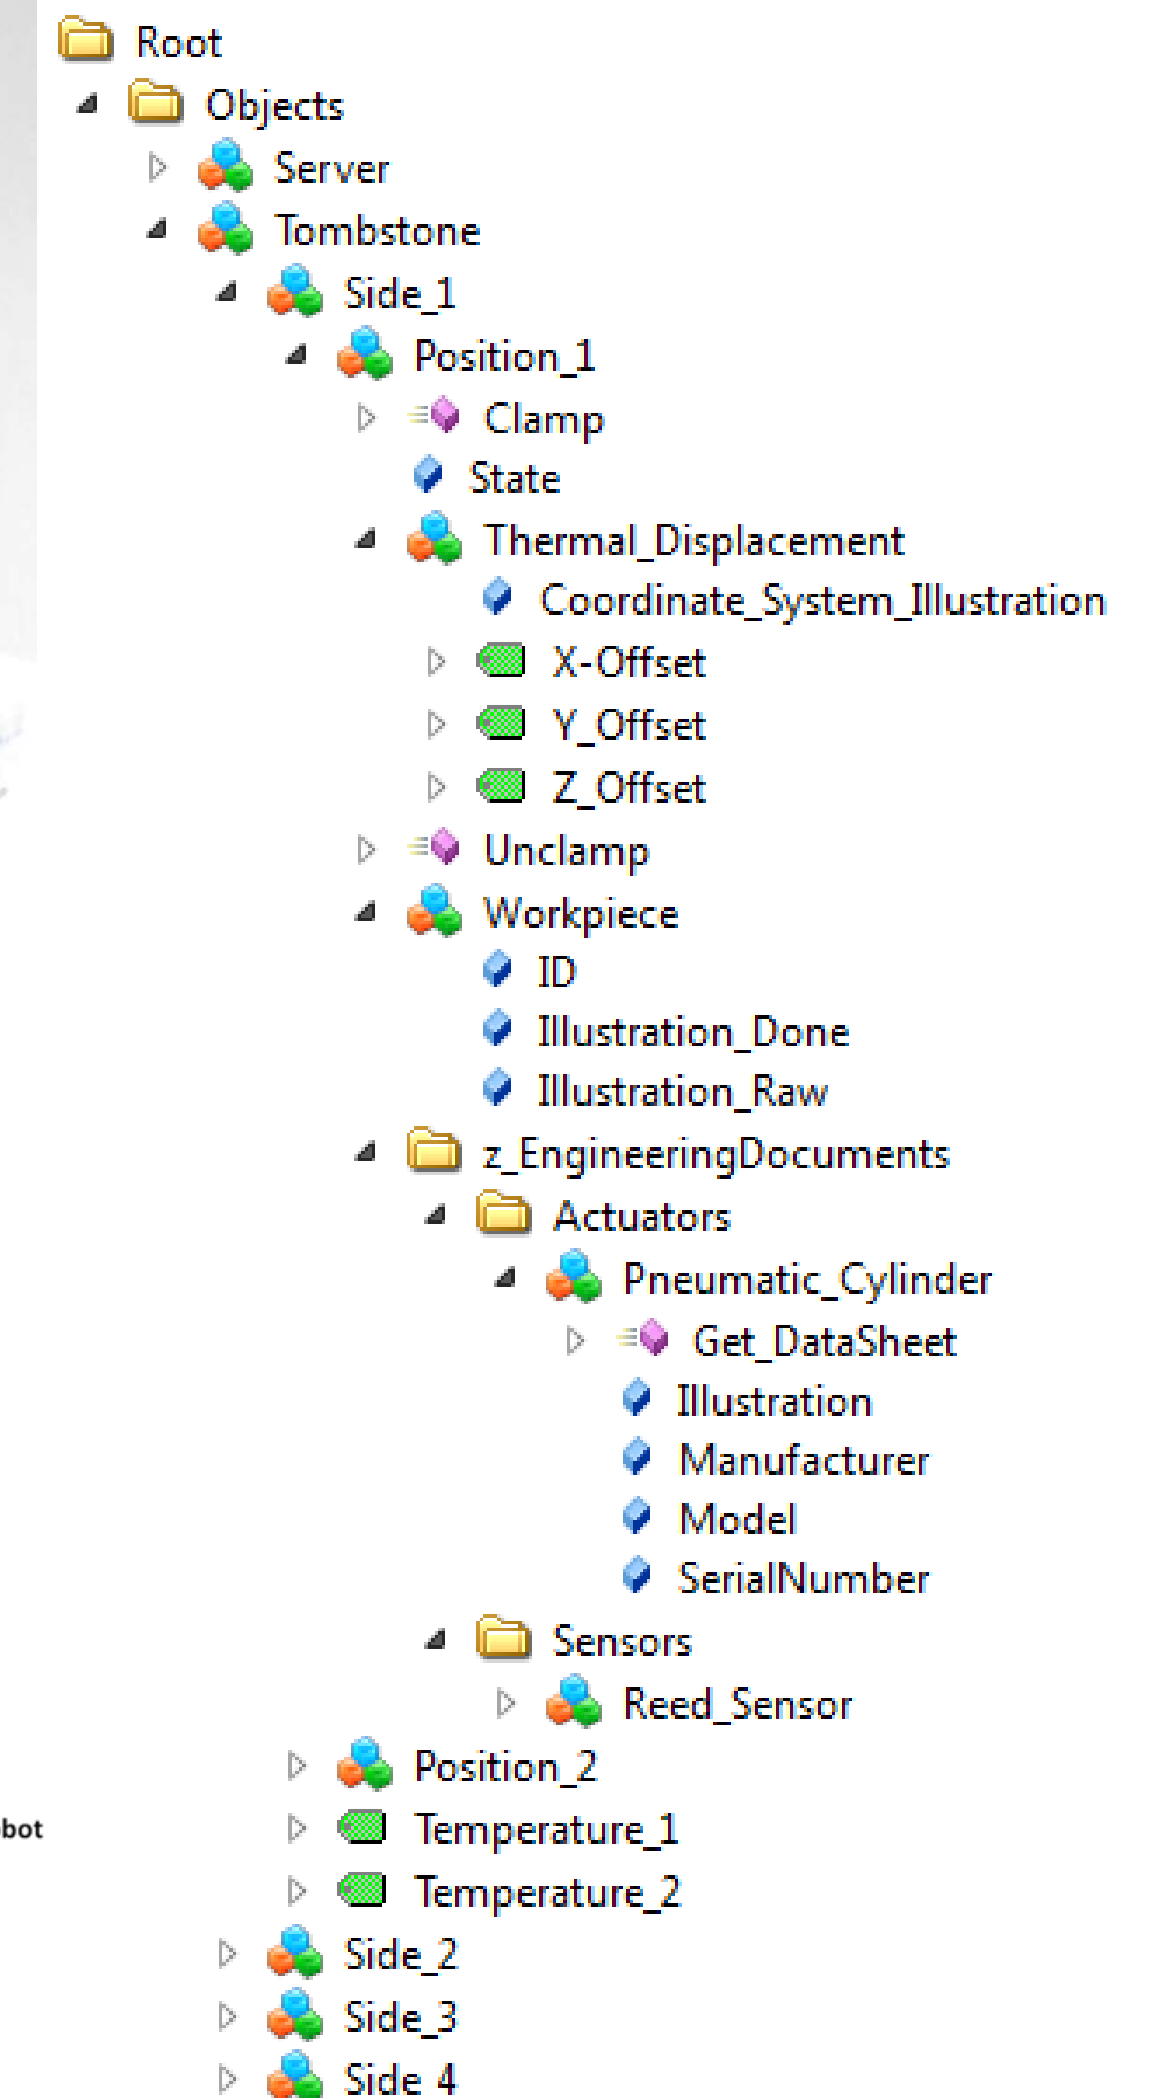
Root
Objects
Server
Tombstone
Side_1
Position_1
Clamp
State
Thermal_Displacement
Coordinate_System_Illustration
X-Offset
Y_Offset
Z_Offset
Unclamp
Workpiece
ID
Illustration_Done
Illustration_Raw
z_EngineeringDocuments
Actuators
Pneumatic_Cylinder
Get_DataSheet
Illustration
Manufacturer
Model
SerialNumber
Sensors
Reed_Sensor
Position_2
bot
Temperature_1
Temperature_2
Side_2
Side_3
Side 4